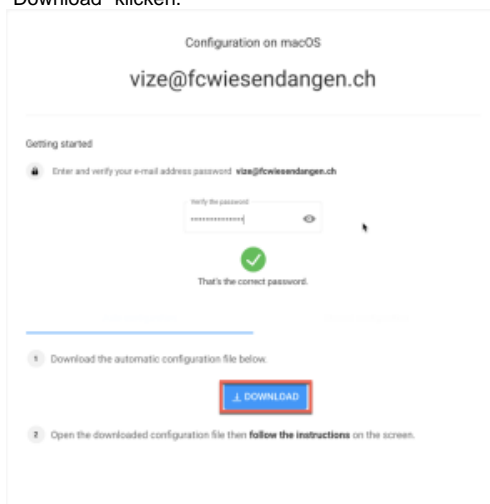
Download" klicken.

Configuration on macOS

vize@fcwiesendangen.ch

Getting started

Enter and verify your e-mail address password vize@fcwiesendangen.ch

Verify the password

That's the correct password.

1 Download the automatic configuration file below.

DOWNLOAD

2 Open the downloaded configuration file then follow the instructions on the screen.